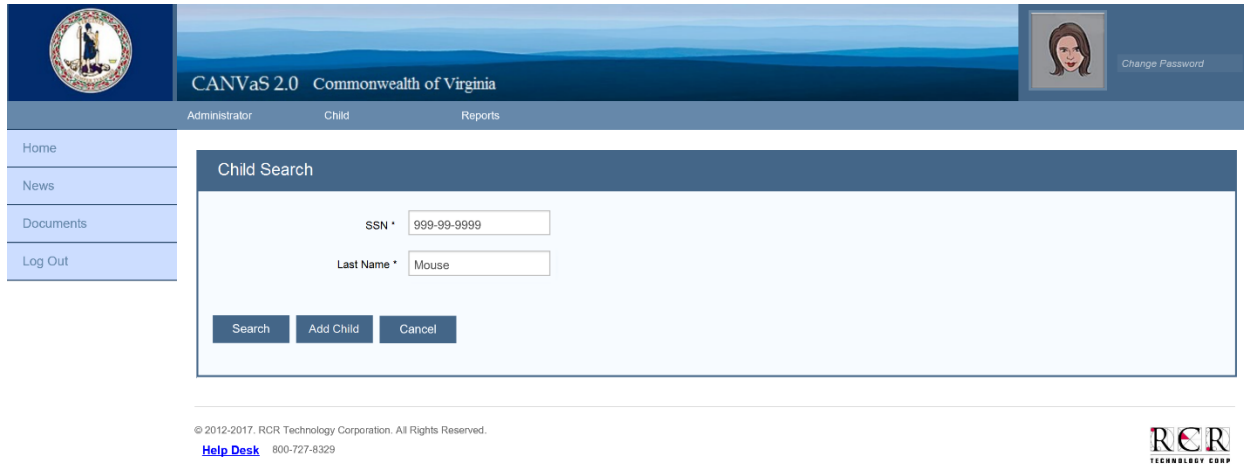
CANVaS 2.0 Commonwealth of Virginia

Change Password

Administrator Child Reports

Home
News
Documents
Log Out

Child Search

SSN * 999-99-9999

Last Name * Mouse

Search Add Child Cancel

© 2012-2017. RCR Technology Corporation. All Rights Reserved.

Help Desk 800-727-8329

RCR
TECHNOLOGY CORP